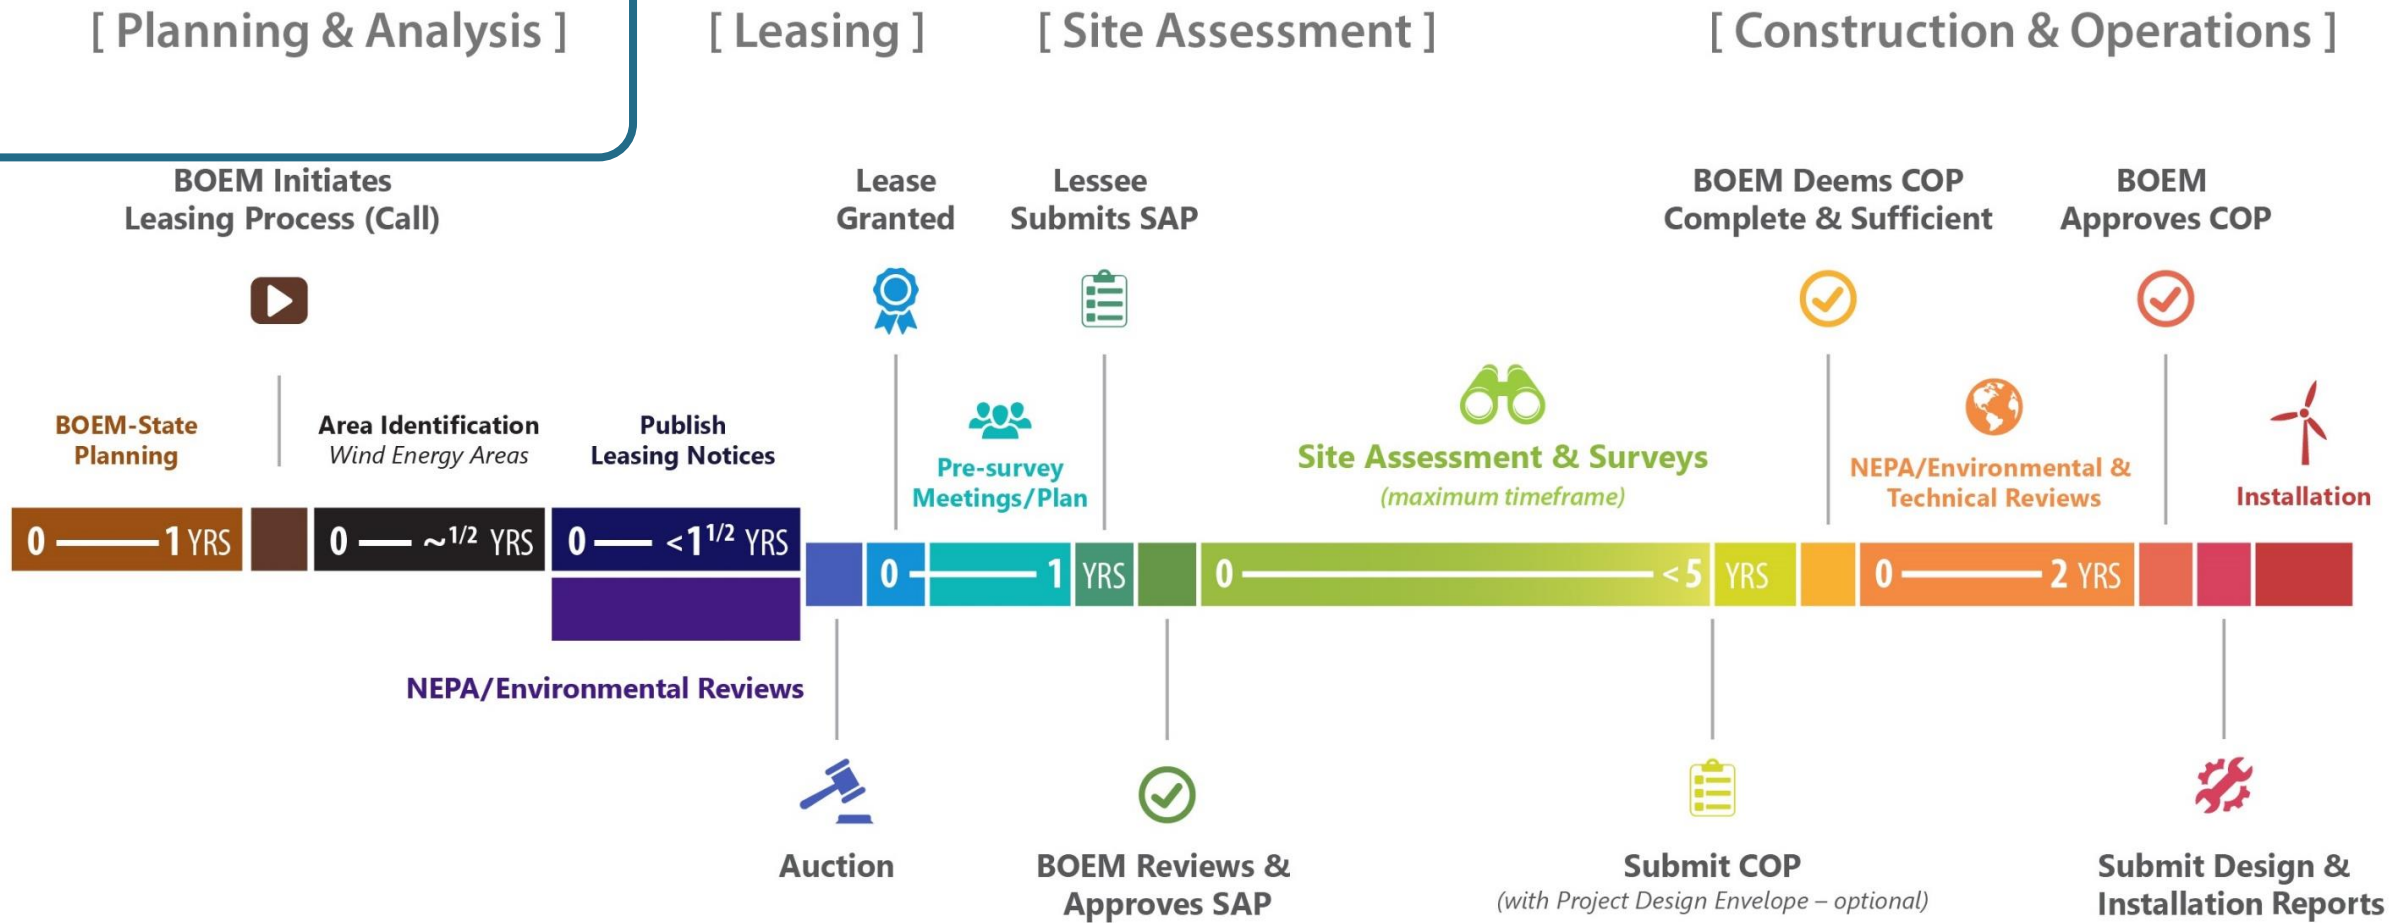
[ Planning & Analysis ]

[ Leasing ]

[ Site Assessment ]

[ Construction & Operations ]

BOEM Initiates Leasing Process (Call)

Lease Granted

Lessee Submits SAP

BOEM Deems COP Complete & Sufficient

BOEM Approves COP

BOEM-State Planning

Area Identification
*Wind Energy Areas*

Publish Leasing Notices

Pre-survey Meetings/Plan

Site Assessment & Surveys
*(maximum timeframe)*

NEPA/Environmental & Technical Reviews

Installation

0 — 1 YRS

0 — ~$^{1/2}$ YRS

0 — <1$^{1/2}$ YRS

0 — 1 YRS

0 — <5 YRS

0 — 2 YRS

NEPA/Environmental Reviews

Auction

BOEM Reviews & Approves SAP

Submit COP
*(with Project Design Envelope – optional)*

Submit Design & Installation Reports